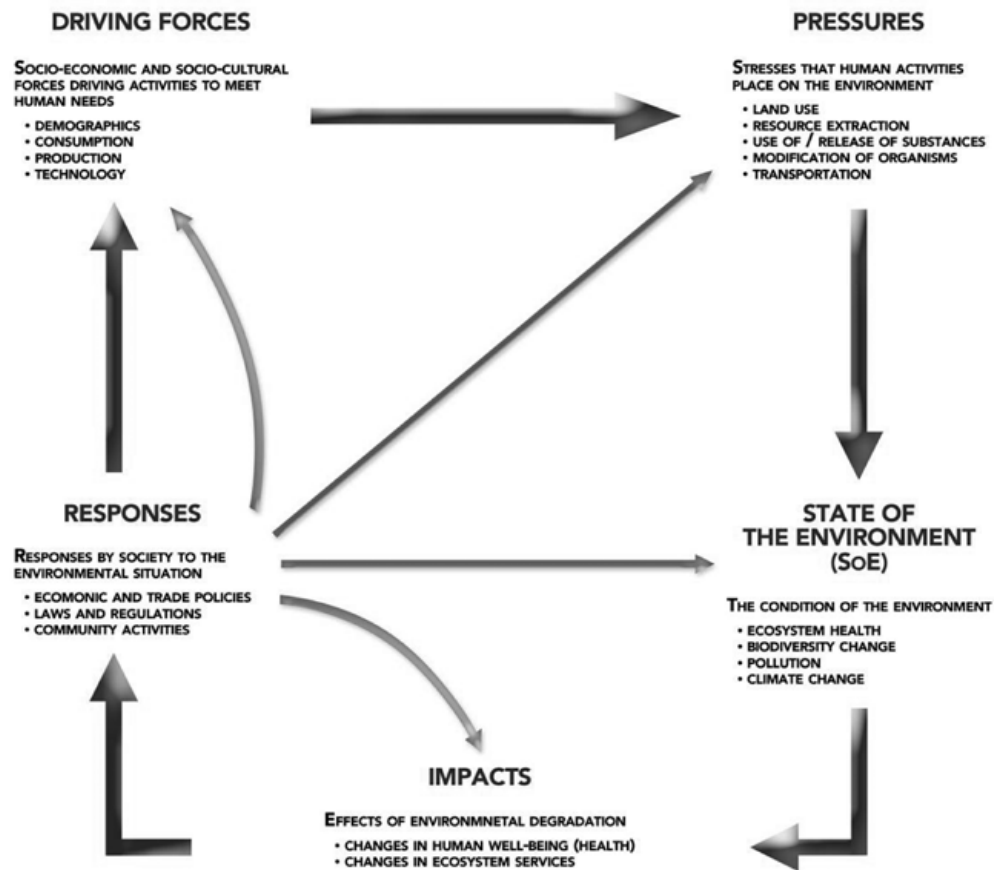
DRIVING FORCES

SOCIO-ECONOMIC AND SOCIO-CULTURAL FORCES DRIVING ACTIVITIES TO MEET HUMAN NEEDS

• DEMOGRAPHICS
• CONSUMPTION
• PRODUCTION
• TECHNOLOGY

PRESSURES

STRESSES THAT HUMAN ACTIVITIES PLACE ON THE ENVIRONMENT

• LAND USE
• RESOURCE EXTRACTION
• USE OF / RELEASE OF SUBSTANCES
• MODIFICATION OF ORGANISMS
• TRANSPORTATION

RESPONSES

RESPONSES BY SOCIETY TO THE ENVIRONMENTAL SITUATION

• ECOMONIC AND TRADE POLICIES
• LAWS AND REGULATIONS
• COMMUNITY ACTIVITIES

STATE OF THE ENVIRONMENT (SOE)

THE CONDITION OF THE ENVIRONMENT

• ECOSYSTEM HEALTH
• BIODIVERSITY CHANGE
• POLLUTION
• CLIMATE CHANGE

IMPACTS

EFFECTS OF ENVIRONMNETAL DEGRADATION

• CHANGES IN HUMAN WELL-BEING (HEALTH)
• CHANGES IN ECOSYSTEM SERVICES